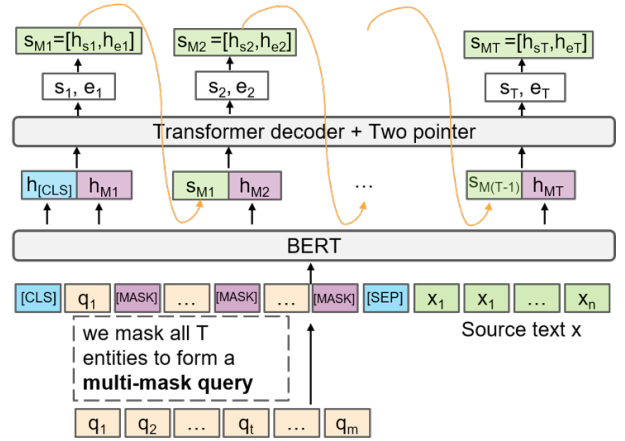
$s_{M1}=[h_{s1},h_{e1}]$ $s_{M2}=[h_{s2},h_{e2}]$ $s_{MT}=[h_{sT},h_{eT}]$

$s_1$, $e_1$ $s_2$, $e_2$ $s_T$, $e_T$

Transformer decoder + Two pointer

$h_{[CLS]}$ $h_{M1}$ $s_{M1}$ $h_{M2}$ … $s_{M(T-1)}$ $h_{MT}$

BERT

[CLS] $q_1$ [MASK] … [MASK] … [MASK] [SEP] $x_1$ $x_1$ … $x_n$

we mask all T entities to form a **multi-mask query**

Source text x

$q_1$ $q_2$ … $q_t$ … $q_m$